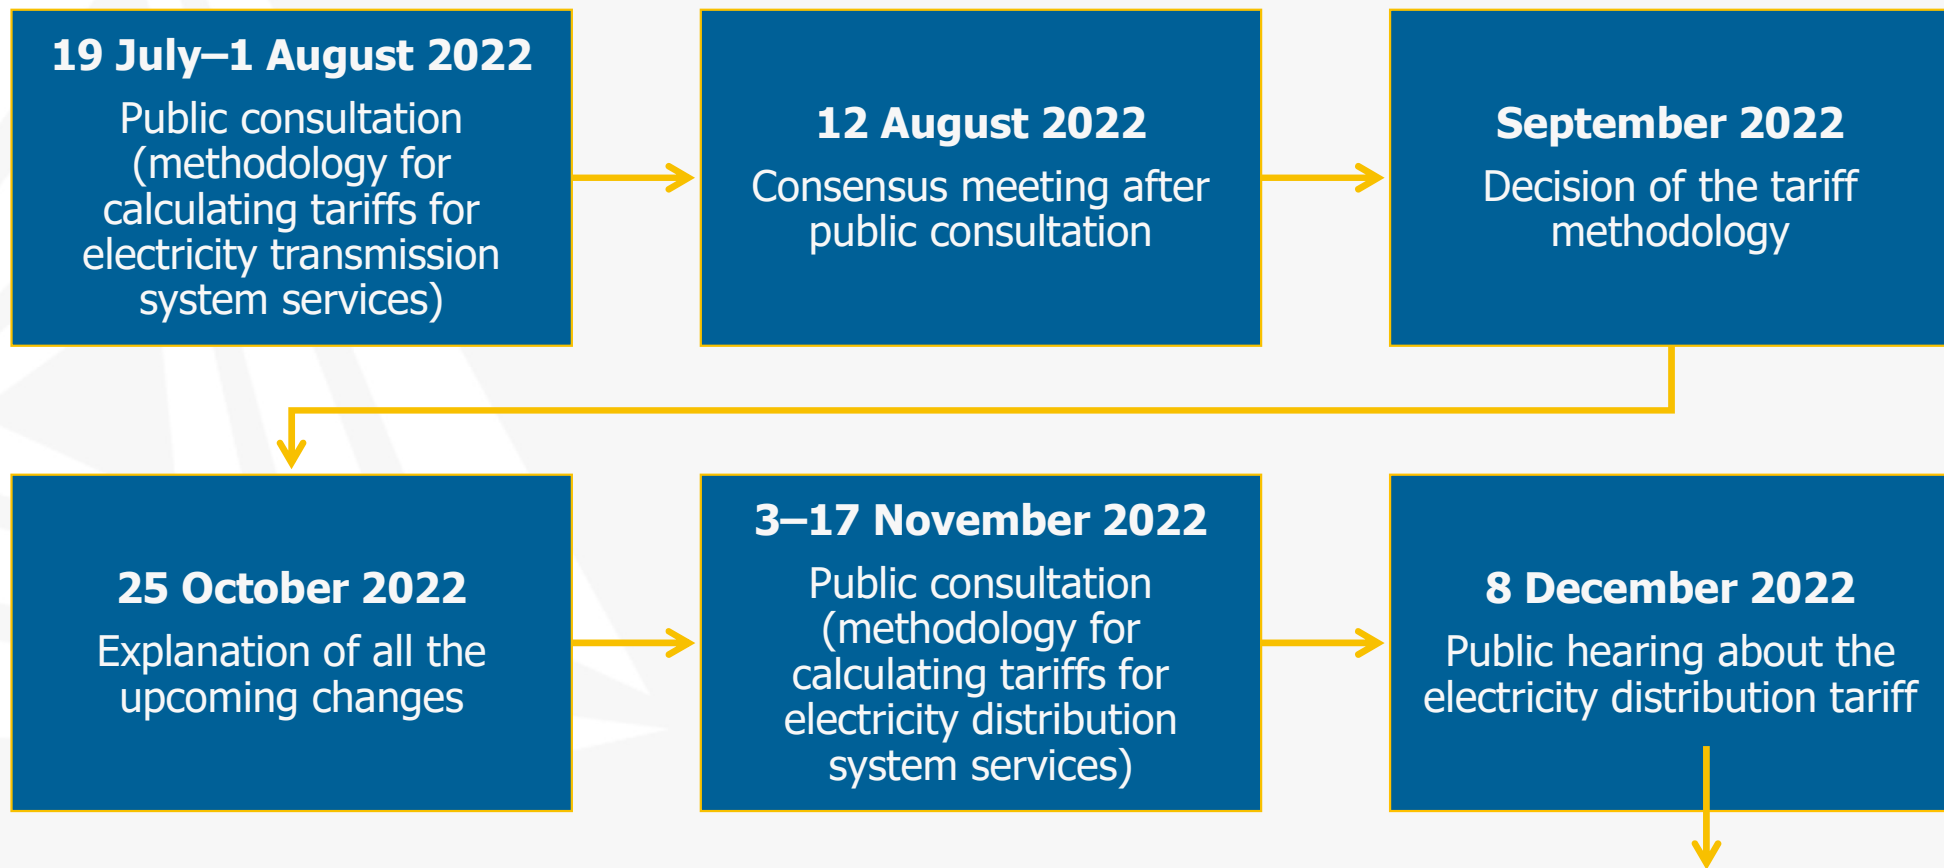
19 July–1 August 2022
Public consultation (methodology for calculating tariffs for electricity transmission system services)

12 August 2022
Consensus meeting after public consultation

September 2022
Decision of the tariff methodology

25 October 2022
Explanation of all the upcoming changes

3–17 November 2022
Public consultation (methodology for calculating tariffs for electricity distribution system services)

8 December 2022
Public hearing about the electricity distribution tariff